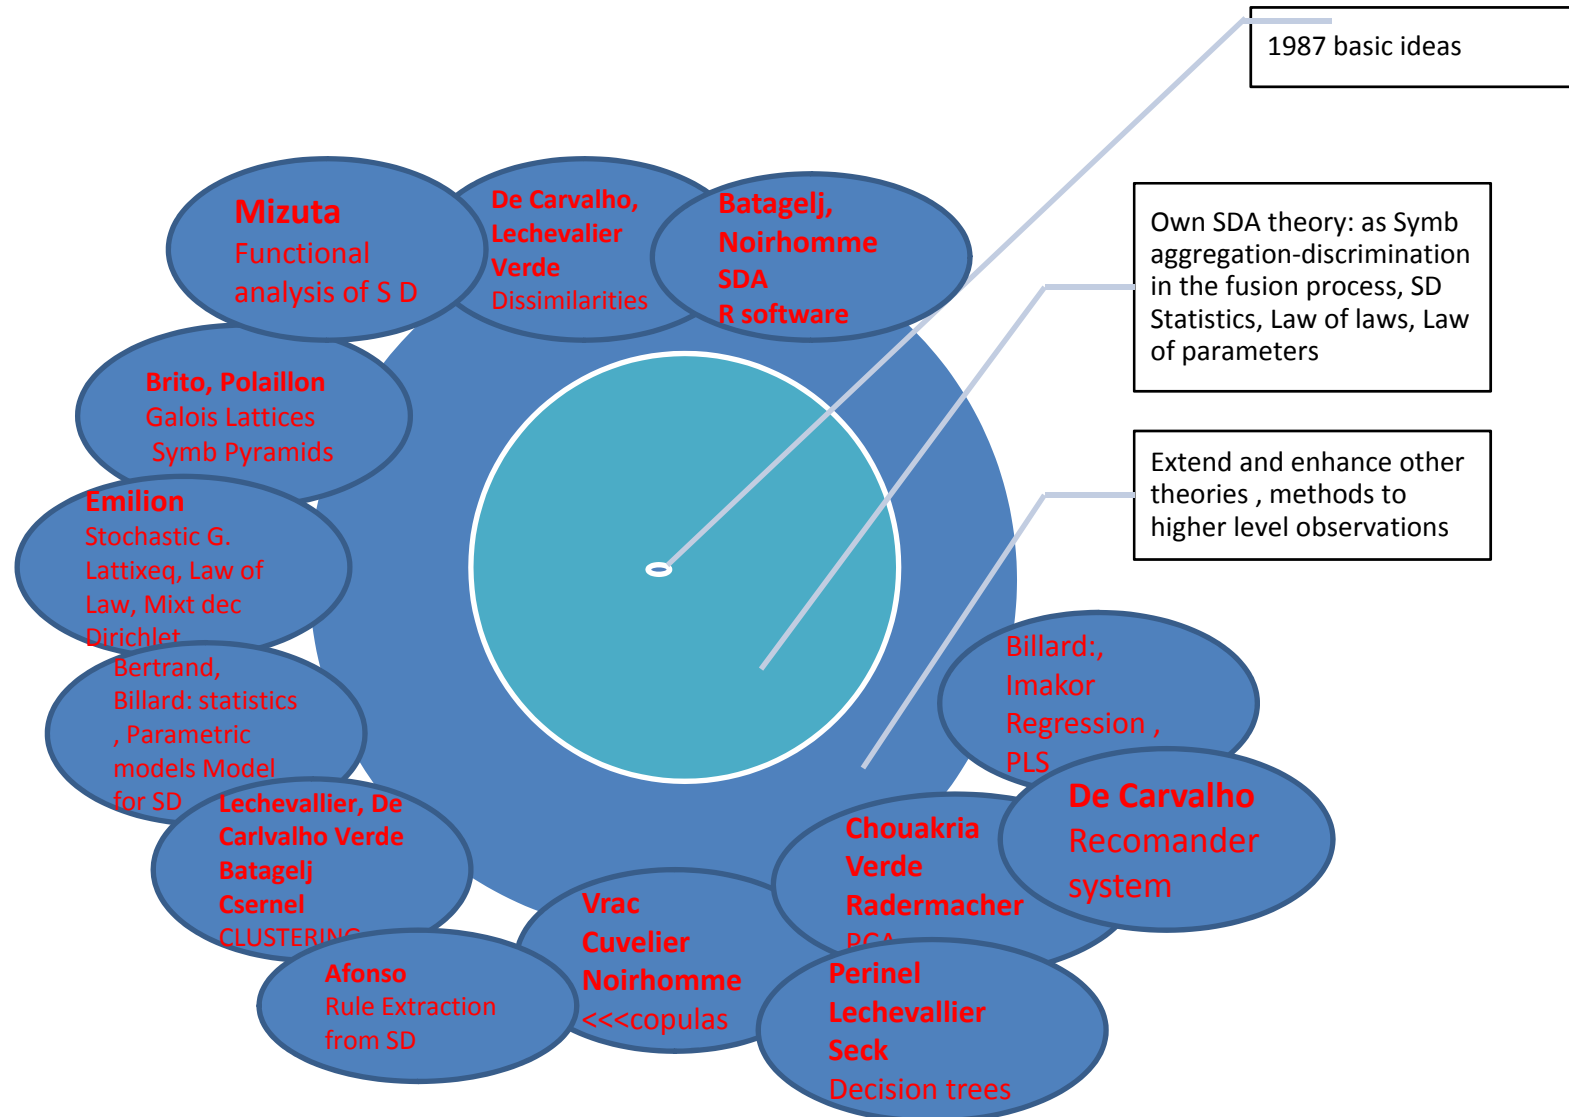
1987 basic ideas

Own SDA theory: as Symb aggregation-discrimination in the fusion process, SD Statistics, Law of laws, Law of parameters

Extend and enhance other theories , methods to higher level observations

Mizuta
Functional analysis of S D

De Carvalho, Lechevalier Verde
Dissimilarities

Batagelj, Noirhomme
SDA
R software

Brito, Polaillon
Galois Lattices
Symb Pyramids

Emilion
Stochastic G. Lattixeq, Law of Law, Mixt dec Dirichlet

Bertrand, Billard: statistics , Parametric models Model for SD

Lechevallier, De Carlvalho Verde
Batagelj
Csernel
CLUSTERING

Afonso
Rule Extraction from SD

Vrac
Cuvelier
Noirhomme
<<<copulas

Billard:, Imakor
Regression , PLS

De Carvalho
Recomander system

Chouakria
Verde
Radermacher
PCA

Perinel
Lechevallier
Seck
Decision trees